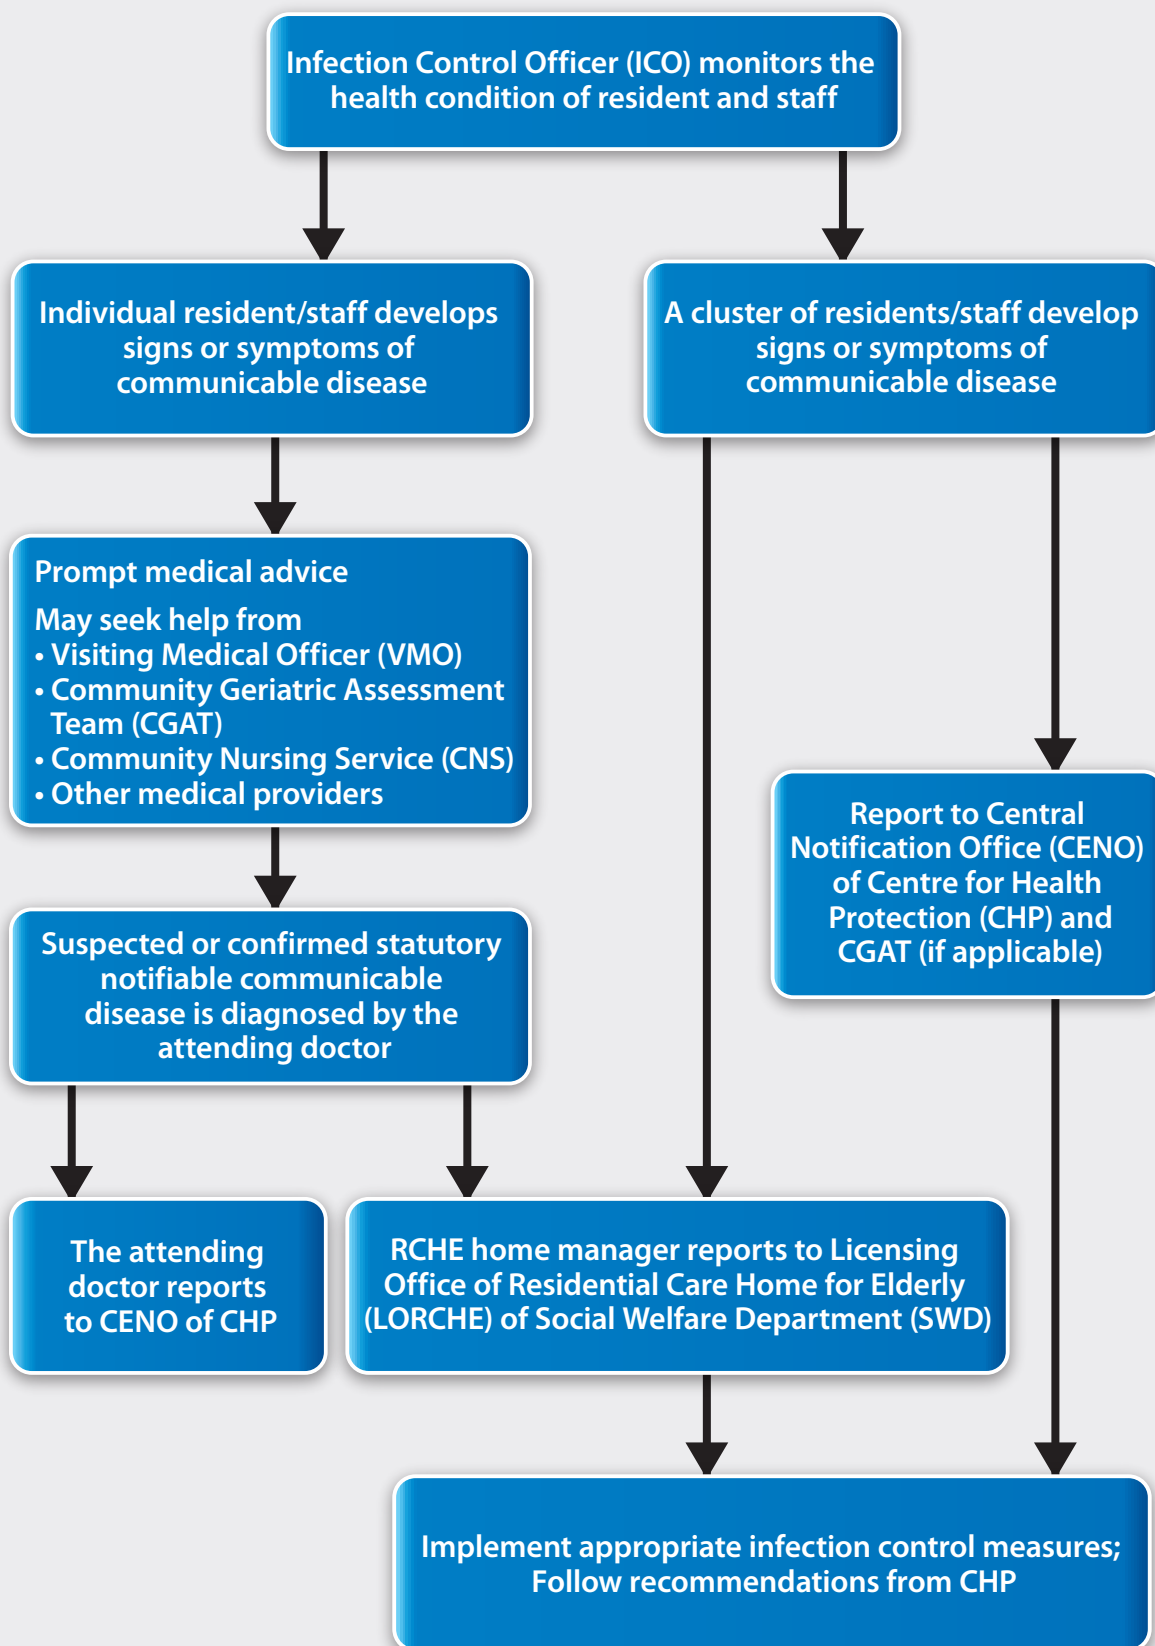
Infection Control Officer (ICO) monitors the health condition of resident and staff

Individual resident/staff develops signs or symptoms of communicable disease

A cluster of residents/staff develop signs or symptoms of communicable disease

Prompt medical advice

May seek help from
• Visiting Medical Officer (VMO)
• Community Geriatric Assessment Team (CGAT)
• Community Nursing Service (CNS)
• Other medical providers

Report to Central Notification Office (CENO) of Centre for Health Protection (CHP) and CGAT (if applicable)

Suspected or confirmed statutory notifiable communicable disease is diagnosed by the attending doctor

The attending doctor reports to CENO of CHP

RCHE home manager reports to Licensing Office of Residential Care Home for Elderly (LORCHE) of Social Welfare Department (SWD)

Implement appropriate infection control measures; Follow recommendations from CHP